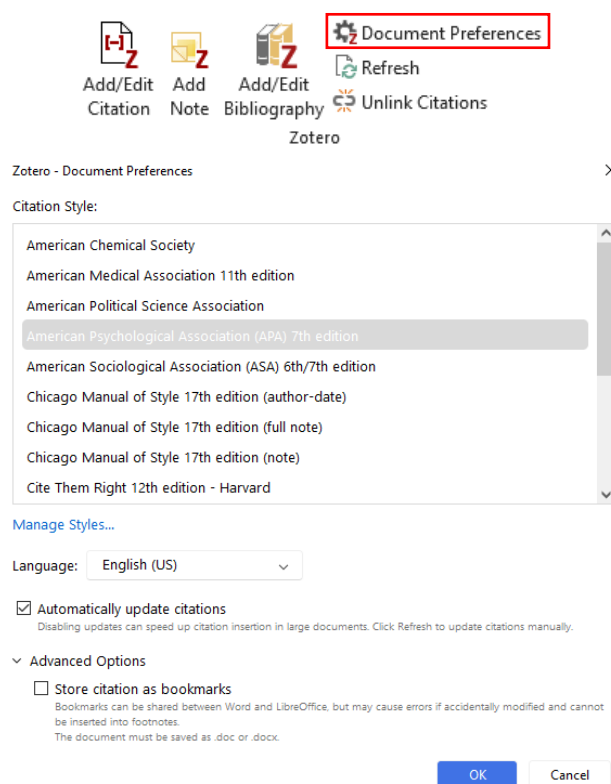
Add/Edit Citation

Add Note

Add/Edit Bibliography

Document Preferences

Refresh

Unlink Citations

Zotero

Zotero - Document Preferences

Citation Style:

American Chemical Society
American Medical Association 11th edition
American Political Science Association
American Psychological Association (APA) 7th edition
American Sociological Association (ASA) 6th/7th edition
Chicago Manual of Style 17th edition (author-date)
Chicago Manual of Style 17th edition (full note)
Chicago Manual of Style 17th edition (note)
Cite Them Right 12th edition - Harvard

Manage Styles...

Language: English (US)

Automatically update citations
Disabling updates can speed up citation insertion in large documents. Click Refresh to update citations manually.

Advanced Options

Store citation as bookmarks
Bookmarks can be shared between Word and LibreOffice, but may cause errors if accidentally modified and cannot be inserted into footnotes.
The document must be saved as .doc or .docx.

OK

Cancel